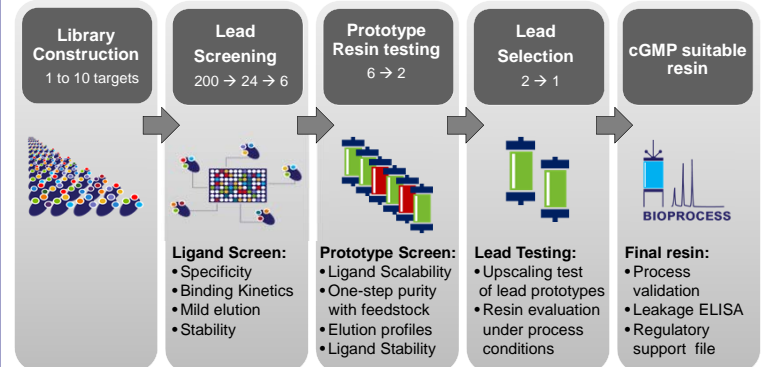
Library Construction
1 to 10 targets

Lead Screening
200 → 24 → 6

Ligand Screen:
• Specificity
• Binding Kinetics
• Mild elution
• Stability

Prototype Resin testing
6 → 2

Prototype Screen:
• Ligand Scalability
• One-step purity with feedstock
• Elution profiles
• Ligand Stability

Lead Selection
2 → 1

Lead Testing:
• Upscaling test of lead prototypes
• Resin evaluation under process conditions

cGMP suitable resin

BIOPROCESS

Final resin:
• Process validation
• Leakage ELISA
• Regulatory support file